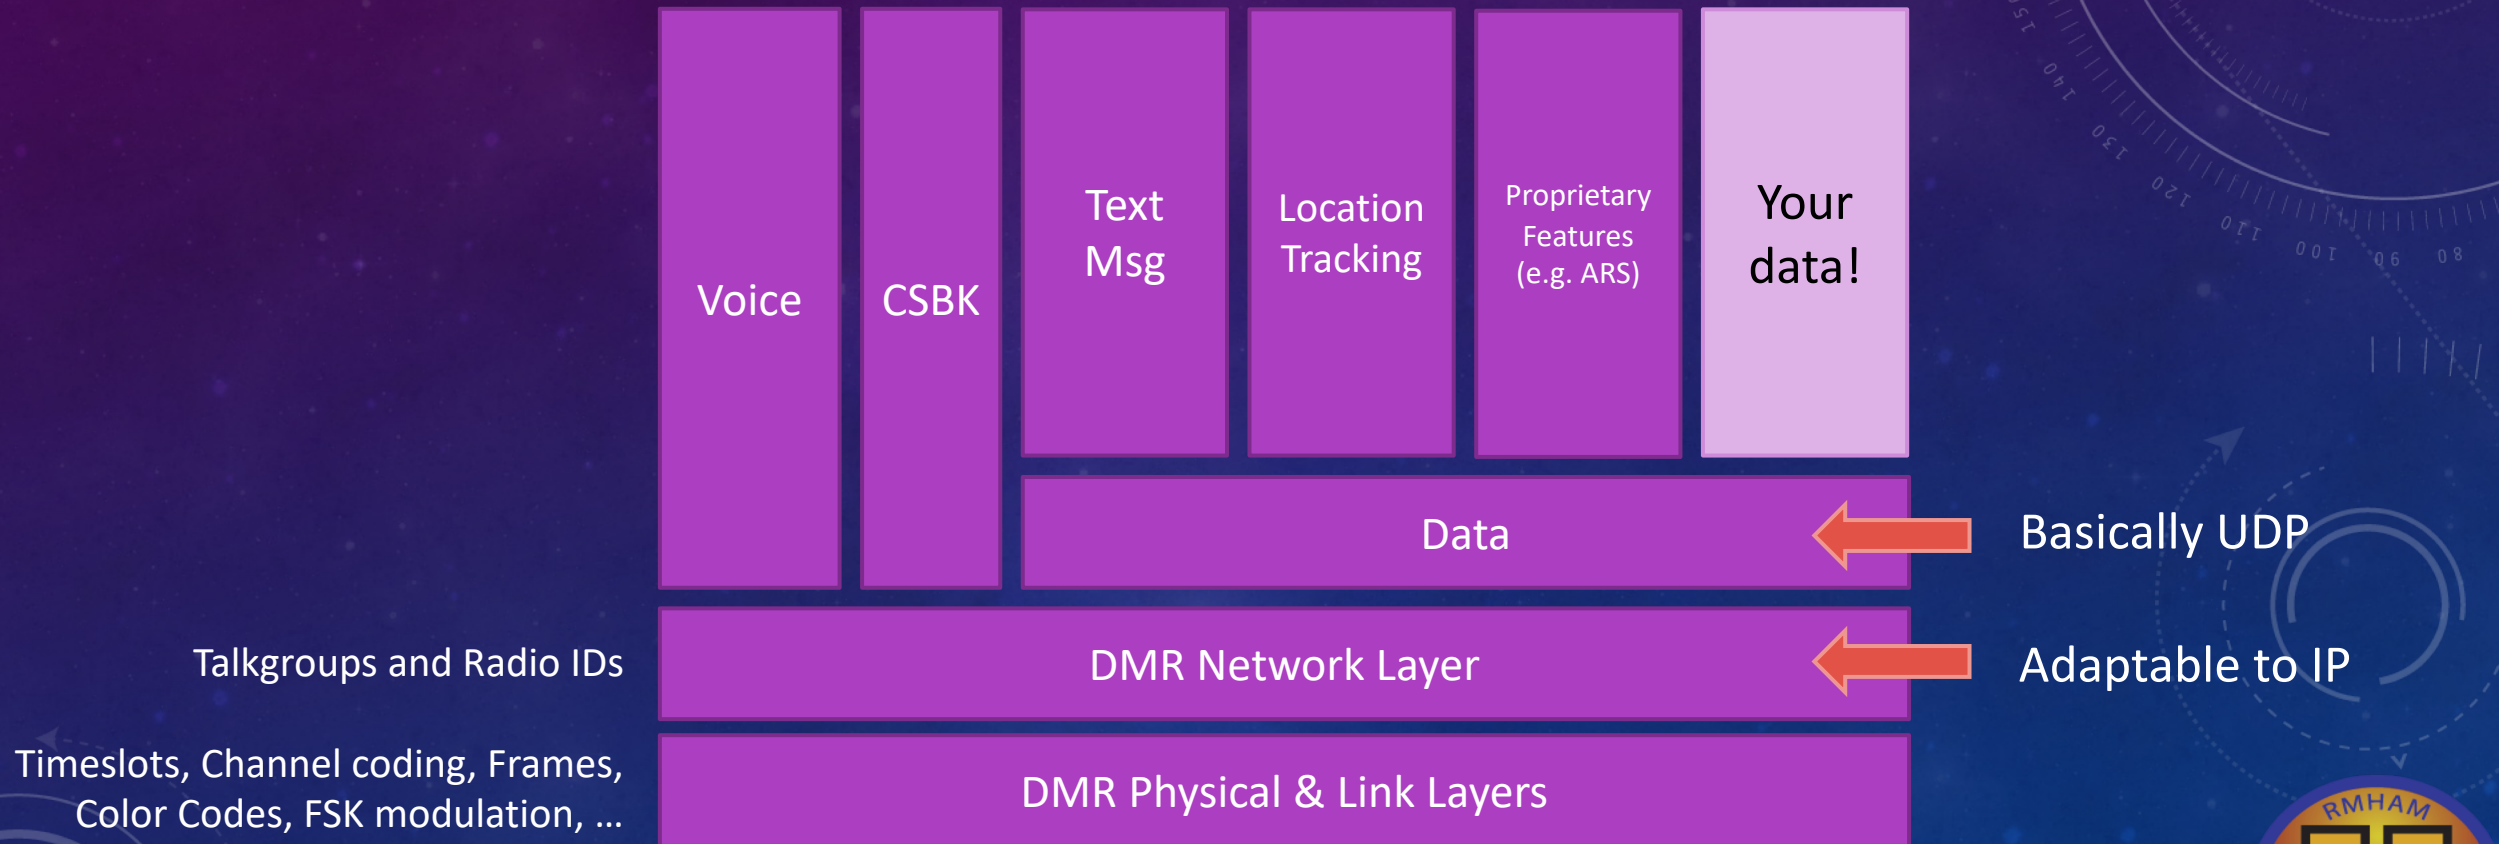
Voice

CSBK

Text Msg

Location Tracking

Proprietary Features (e.g. ARS)

Your data!

Data

Basically UDP

Talkgroups and Radio IDs

DMR Network Layer

Adaptable to IP

Timeslots, Channel coding, Frames, Color Codes, FSK modulation, …

DMR Physical & Link Layers

RMHAM